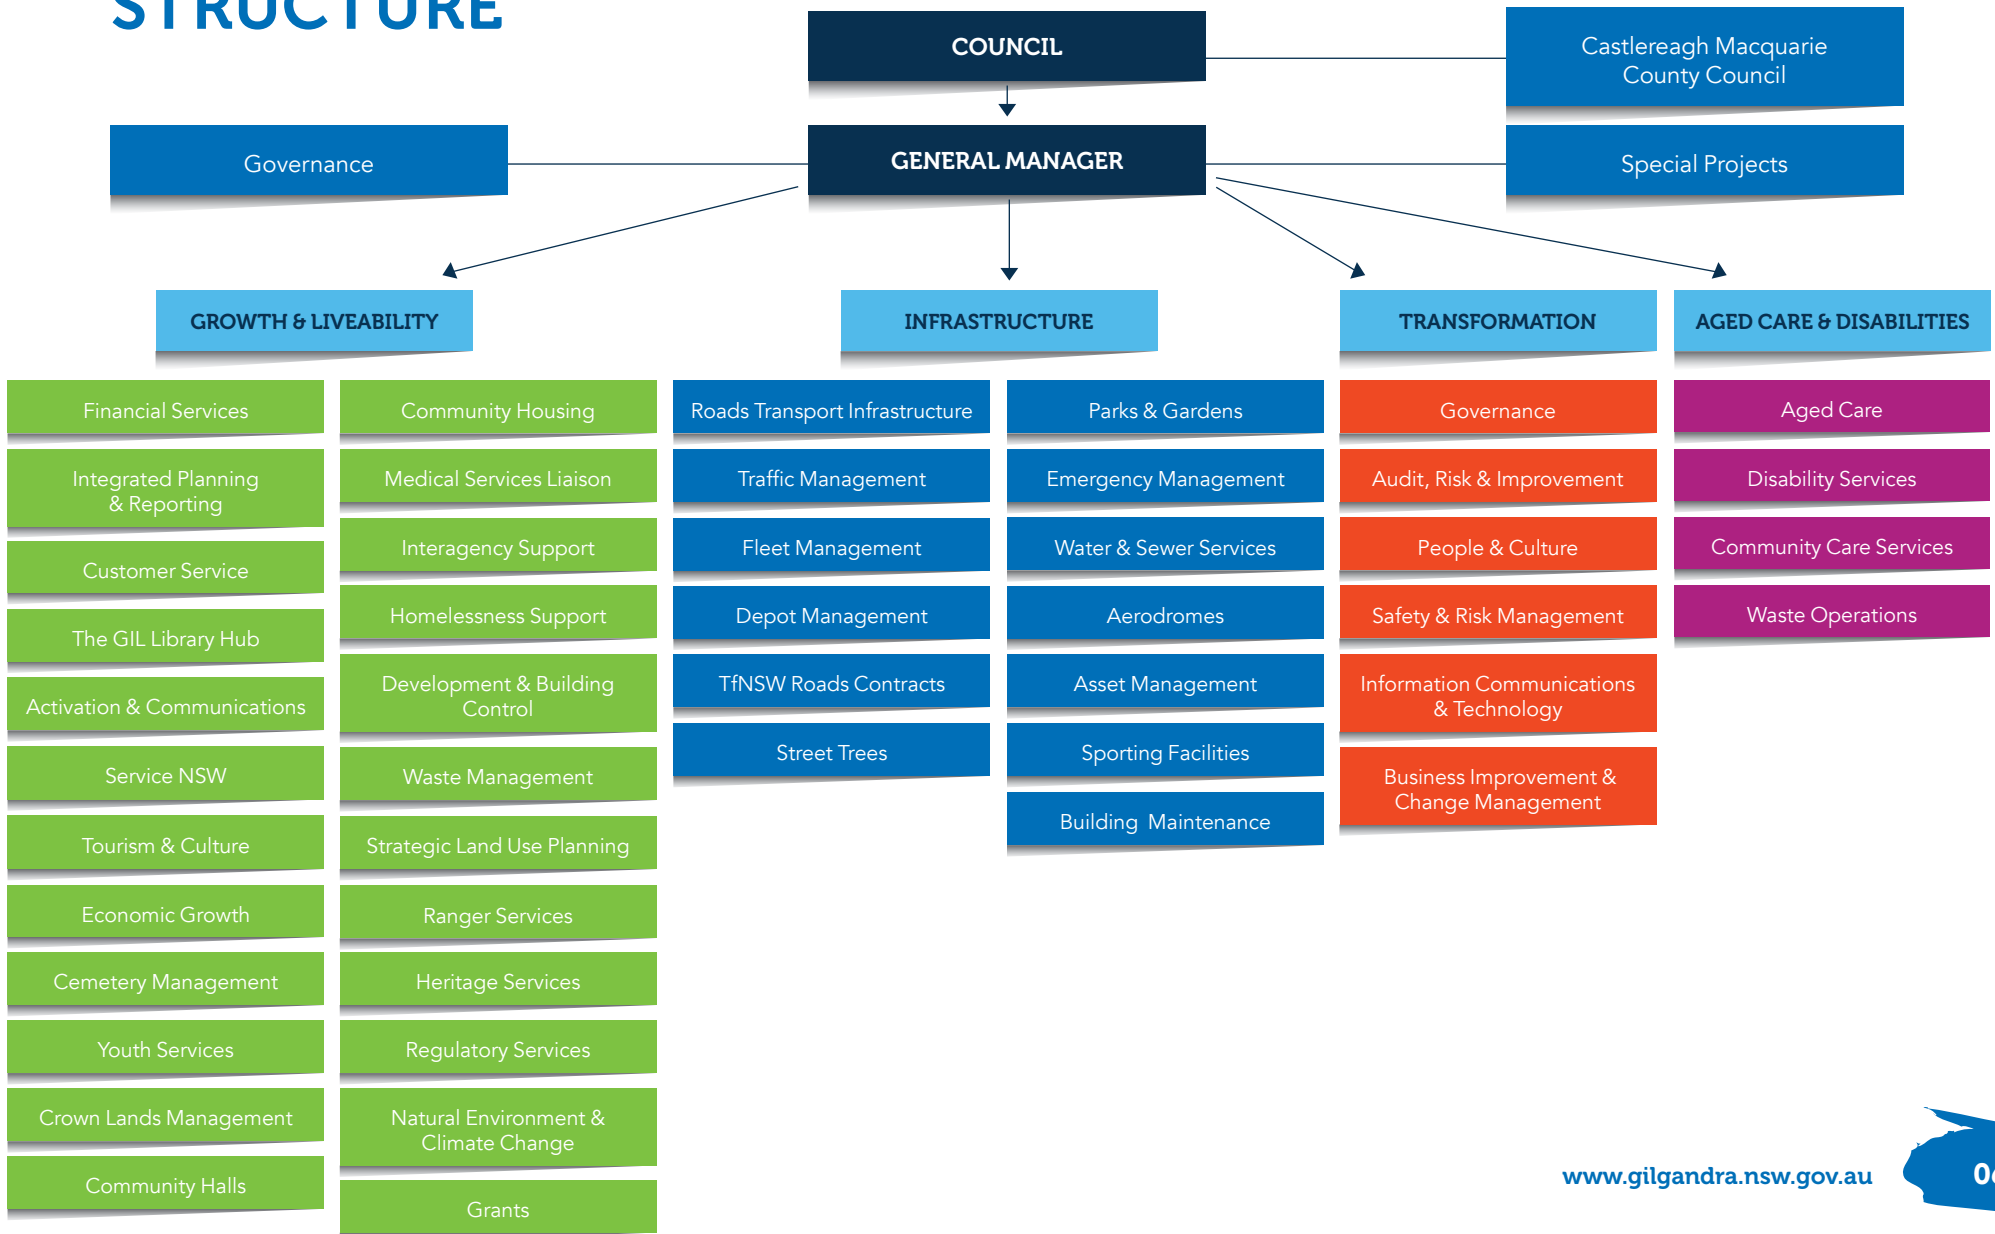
STRUCTURE

COUNCIL

Castlereagh Macquarie County Council

Governance

GENERAL MANAGER

Special Projects

GROWTH & LIVEABILITY

INFRASTRUCTURE

TRANSFORMATION

AGED CARE & DISABILITIES

Financial Services

Integrated Planning & Reporting

Customer Service

The GIL Library Hub

Activation & Communications

Service NSW

Tourism & Culture

Economic Growth

Cemetery Management

Youth Services

Crown Lands Management

Community Halls

Community Housing

Medical Services Liaison

Interagency Support

Homelessness Support

Development & Building Control

Waste Management

Strategic Land Use Planning

Ranger Services

Heritage Services

Regulatory Services

Natural Environment & Climate Change

Grants

Roads Transport Infrastructure

Traffic Management

Fleet Management

Depot Management

TfNSW Roads Contracts

Street Trees

Parks & Gardens

Emergency Management

Water & Sewer Services

Aerodromes

Asset Management

Sporting Facilities

Building Maintenance

Governance

Audit, Risk & Improvement

People & Culture

Safety & Risk Management

Information Communications & Technology

Business Improvement & Change Management

Aged Care

Disability Services

Community Care Services

Waste Operations

www.gilgandra.nsw.gov.au

0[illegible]